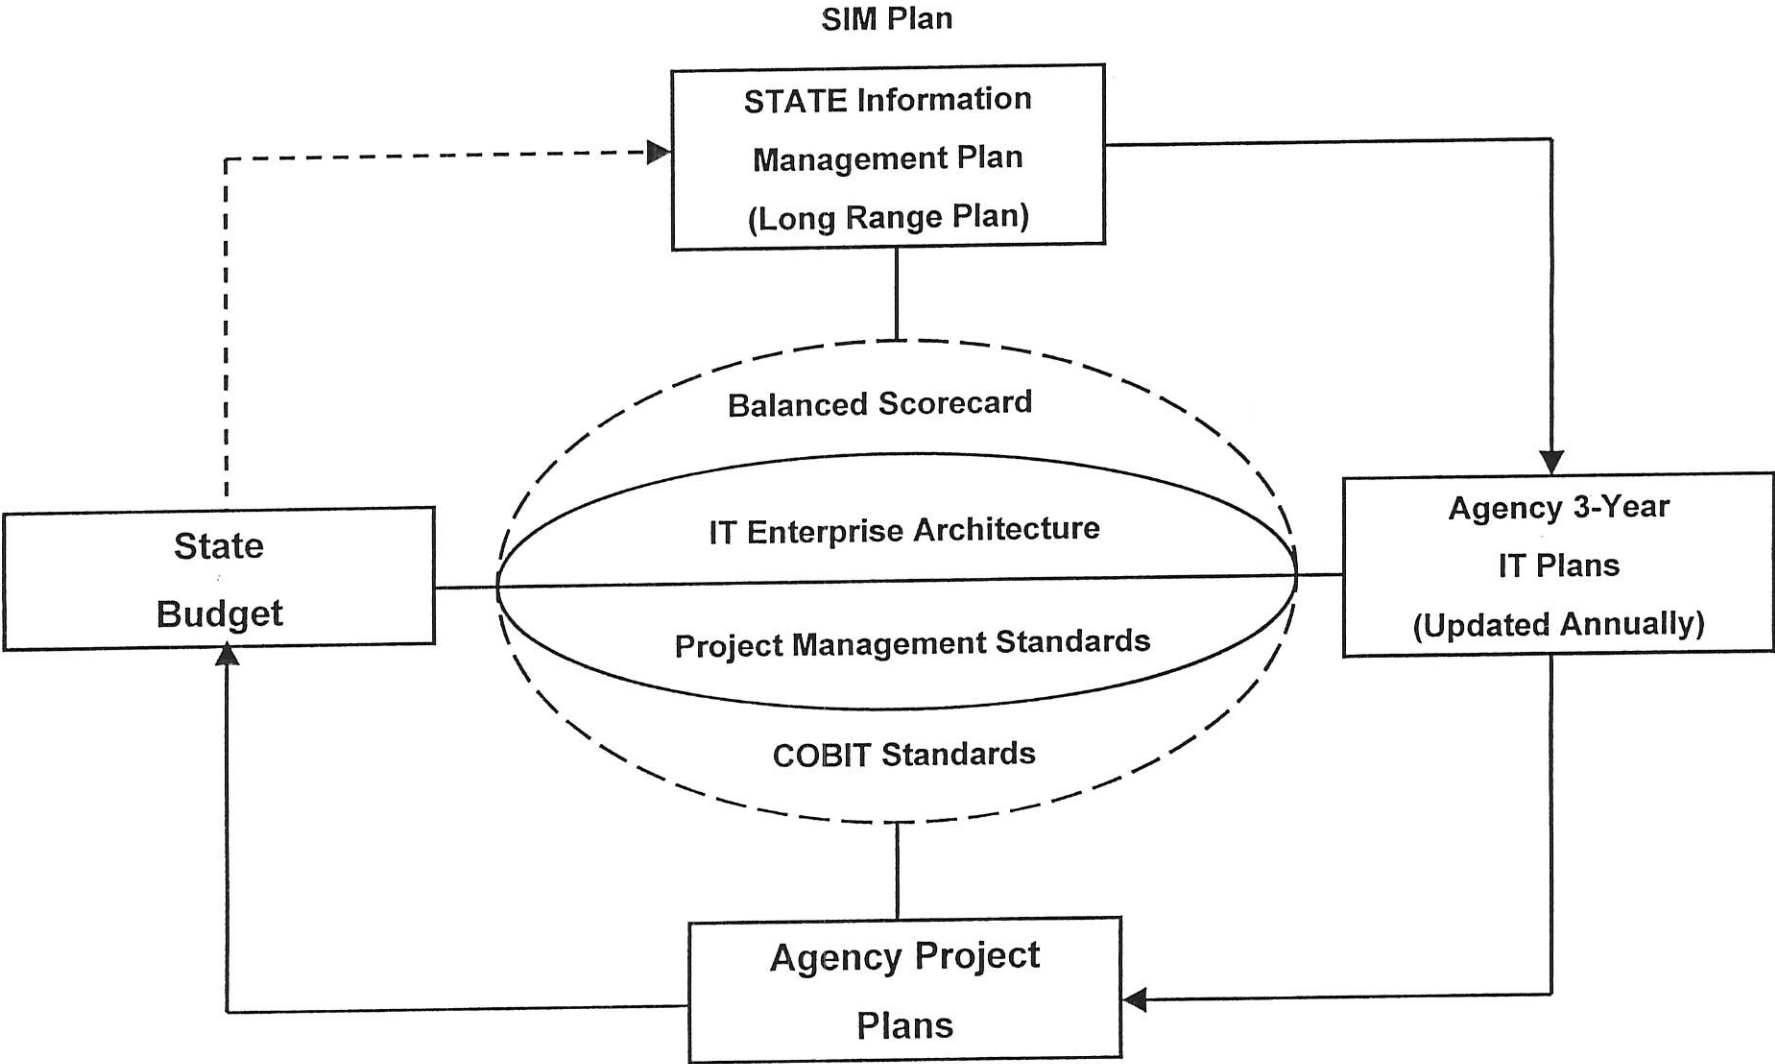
SIM Plan

STATE Information Management Plan (Long Range Plan)

State Budget

Balanced Scorecard

IT Enterprise Architecture

Project Management Standards

COBIT Standards

Agency 3-Year IT Plans (Updated Annually)

Agency Project Plans